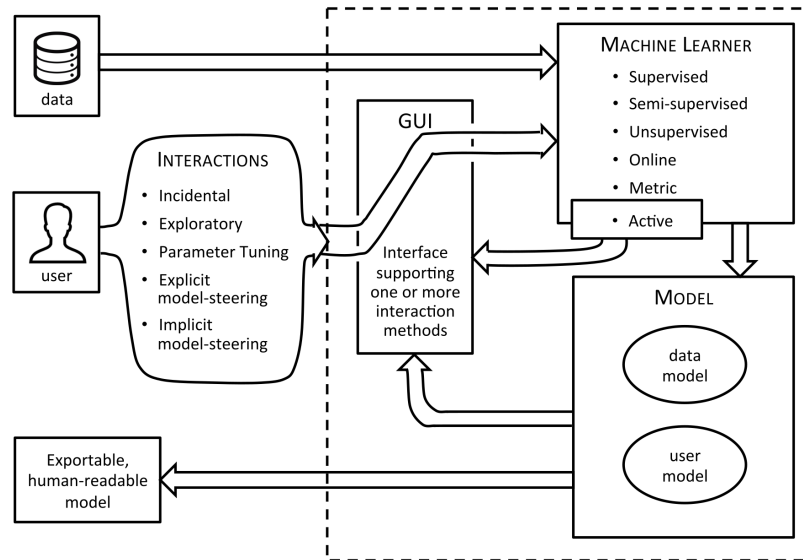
data

user

INTERACTIONS
- Incidental
- Exploratory
- Parameter Tuning
- Explicit model-steering
- Implicit model-steering

GUI

Interface supporting one or more interaction methods

MACHINE LEARNER
- Supervised
- Semi-supervised
- Unsupervised
- Online
- Metric
- Active

MODEL

data model

user model

Exportable, human-readable model